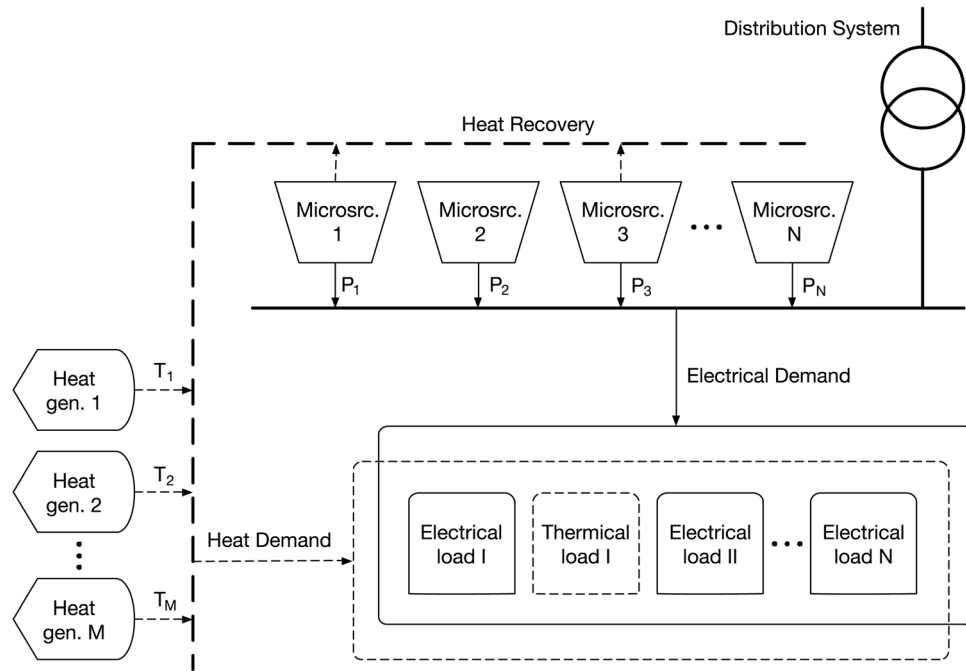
Distribution System

Heat Recovery

Microsrc. 1

Microsrc. 2

Microsrc. 3

...

Microsrc. N

$P_1$

$P_2$

$P_3$

$P_N$

Electrical Demand

Heat gen. 1

$T_1$

Heat gen. 2

$T_2$

Heat gen. M

$T_M$

Heat Demand

Electrical load I

Thermical load I

Electrical load II

...

Electrical load N